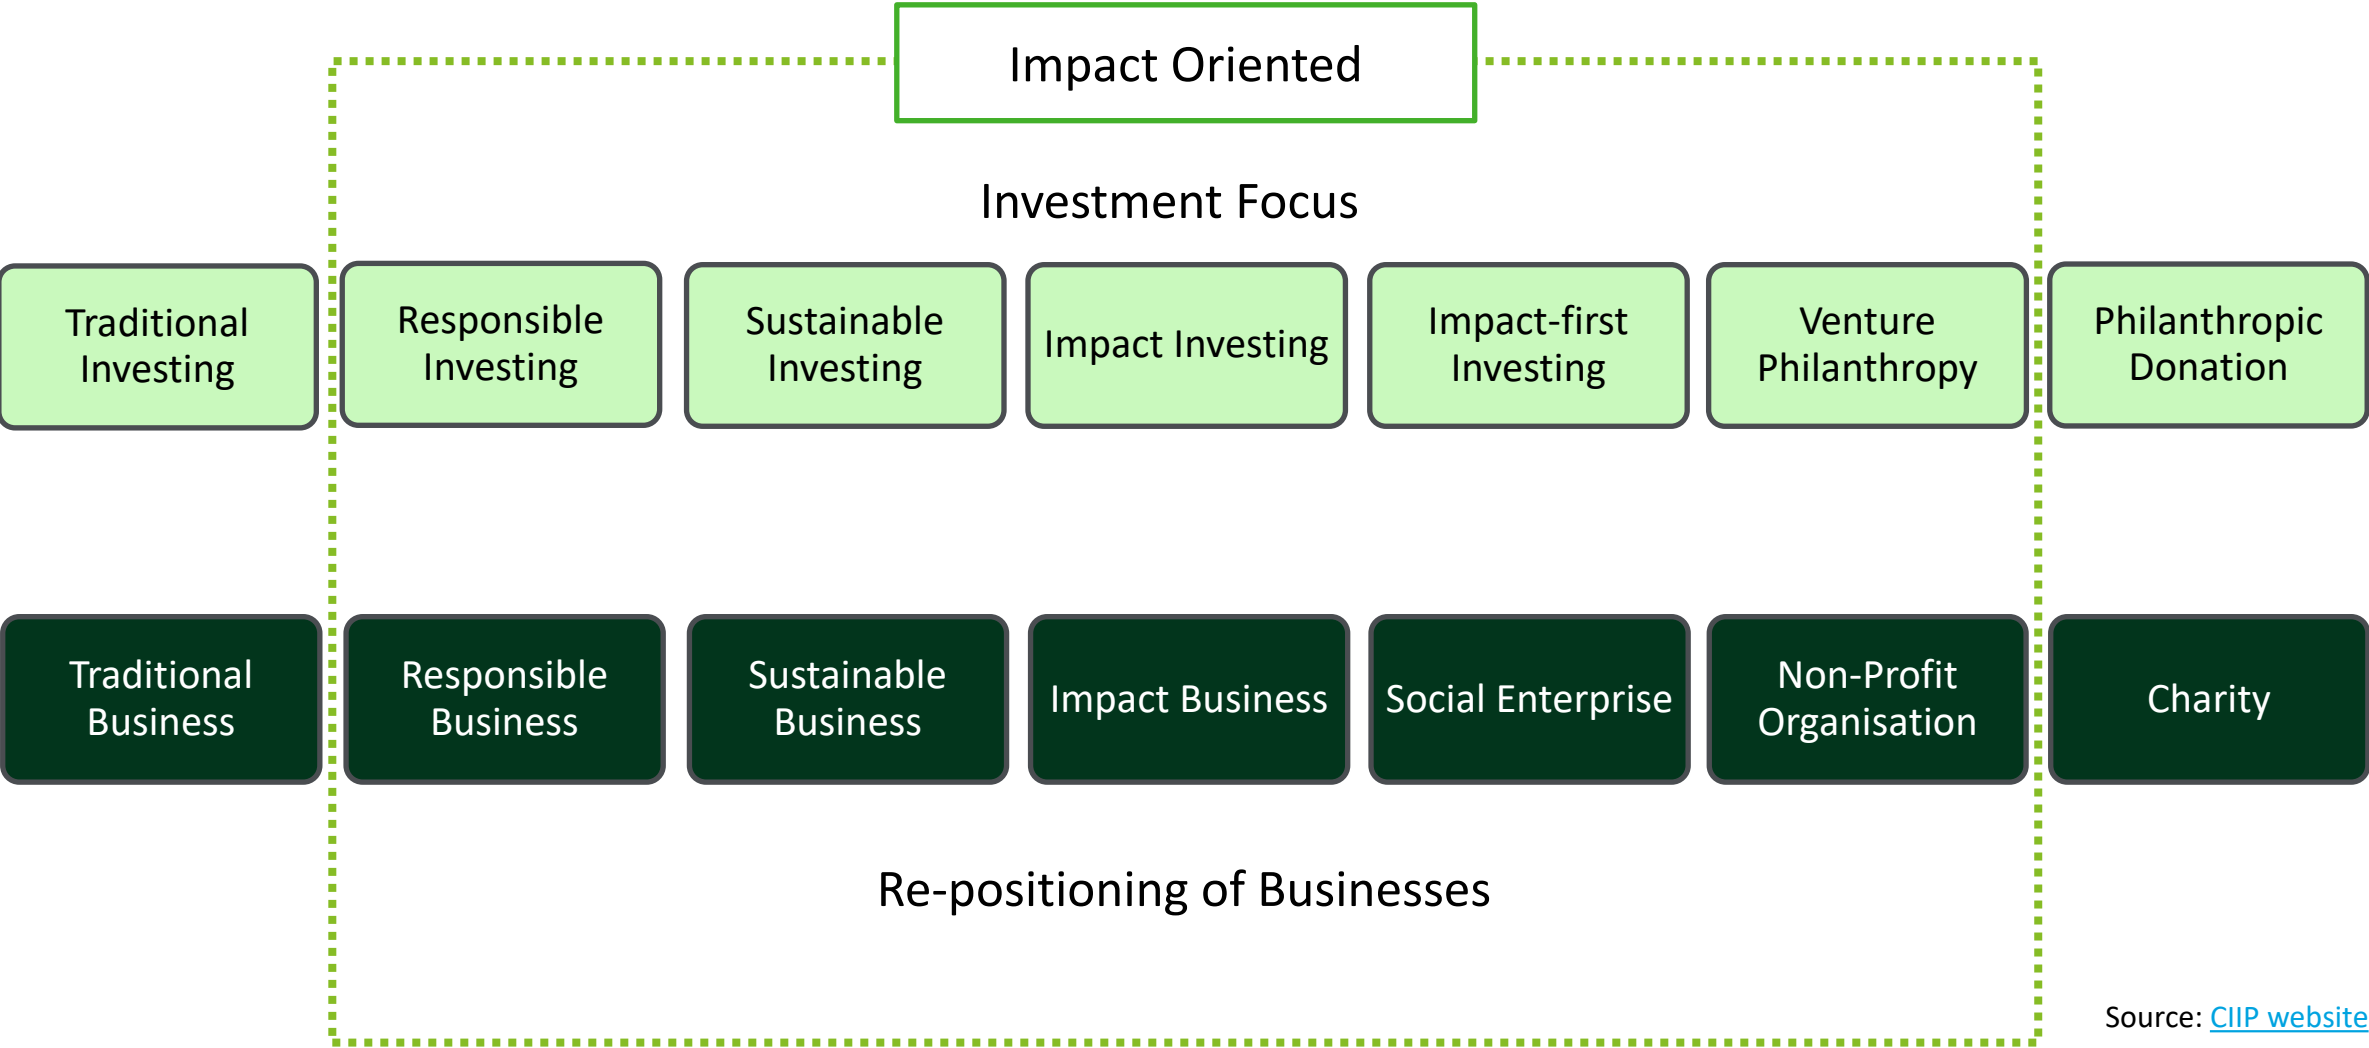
Impact Oriented

Investment Focus

Traditional Investing

Responsible Investing

Sustainable Investing

Impact Investing

Impact-first Investing

Venture Philanthropy

Philanthropic Donation

Traditional Business

Responsible Business

Sustainable Business

Impact Business

Social Enterprise

Non-Profit Organisation

Charity

Re-positioning of Businesses

Source: CIIP website